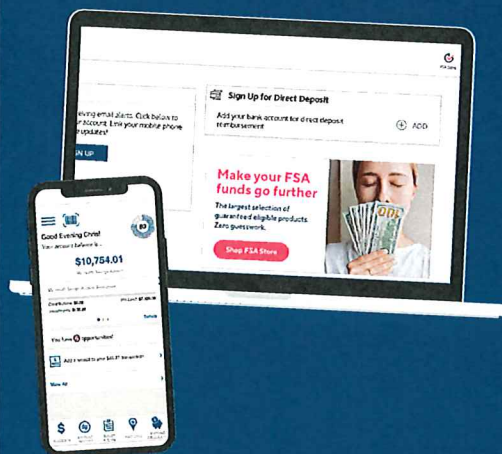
FSA Store

eiving email alerts. Click below to account. Link your mobile phone updates!

N UP

Sign Up for Direct Deposit

Add your bank account for direct deposit reimbursement

ADD

Make your FSA funds go further

The largest selection of guaranteed eligible products. Zero guesswork.

Shop FSA Store

Good Evening Chris!

Your account balance is...

$10,754.01

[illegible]

You have 6 opportunities!

Add a receipt to your $40.87 transaction

View All

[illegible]